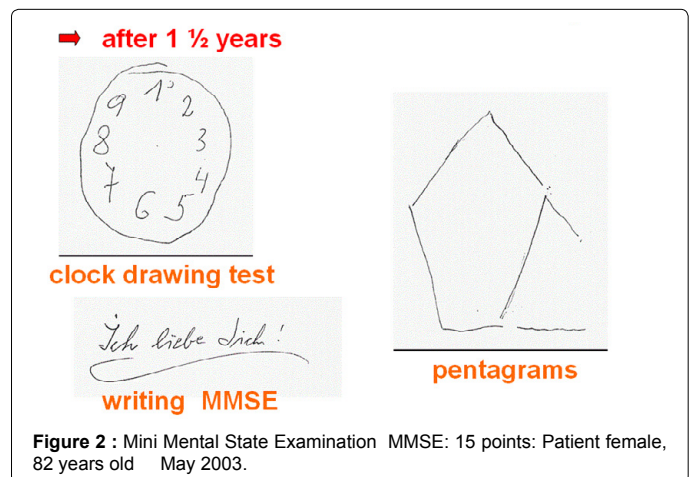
➡ after 1 ½ years

9 1° 2
8 3
7 4
6 5

clock drawing test

Ich liebe Dich!

writing MMSE

pentagrams

**Figure 2 :** Mini Mental State Examination MMSE: 15 points: Patient female, 82 years old May 2003.